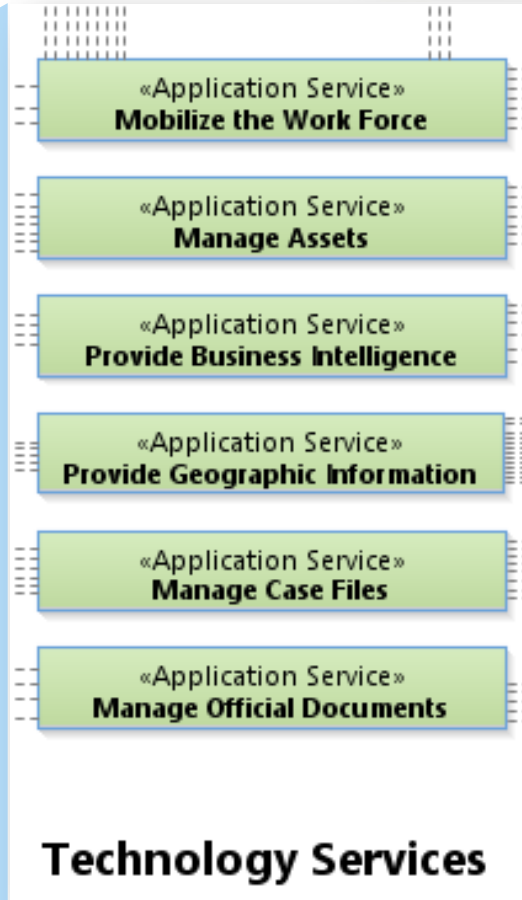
«Application Service»
Mobilize the Work Force

«Application Service»
Manage Assets

«Application Service»
Provide Business Intelligence

«Application Service»
Provide Geographic Information

«Application Service»
Manage Case Files

«Application Service»
Manage Official Documents

Technology Services